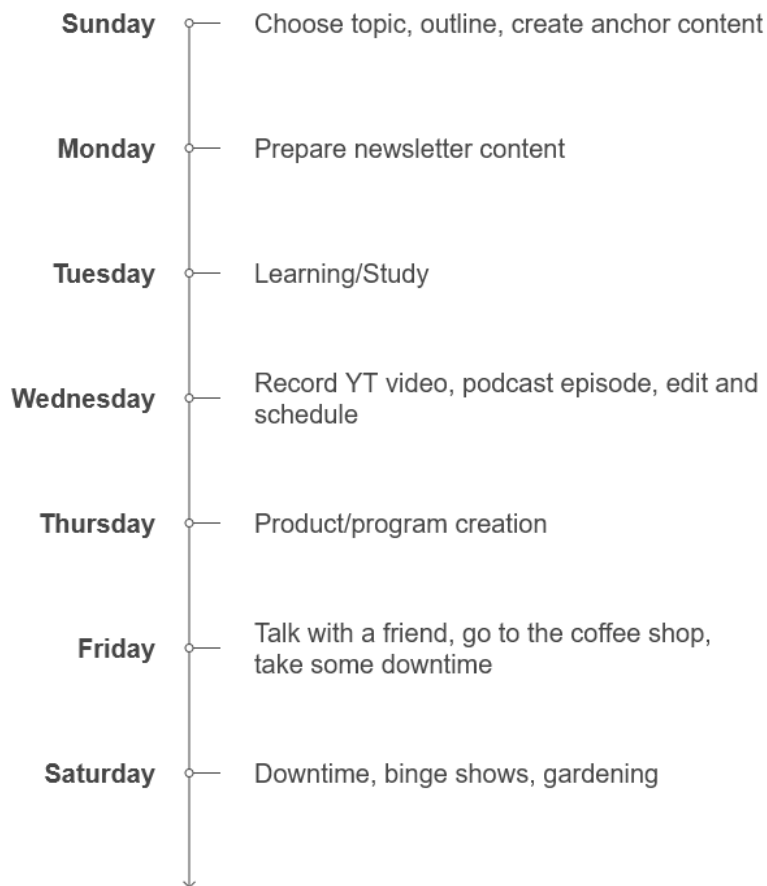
Sunday Choose topic, outline, create anchor content

Monday Prepare newsletter content

Tuesday Learning/Study

Wednesday Record YT video, podcast episode, edit and schedule

Thursday Product/program creation

Friday Talk with a friend, go to the coffee shop, take some downtime

Saturday Downtime, binge shows, gardening